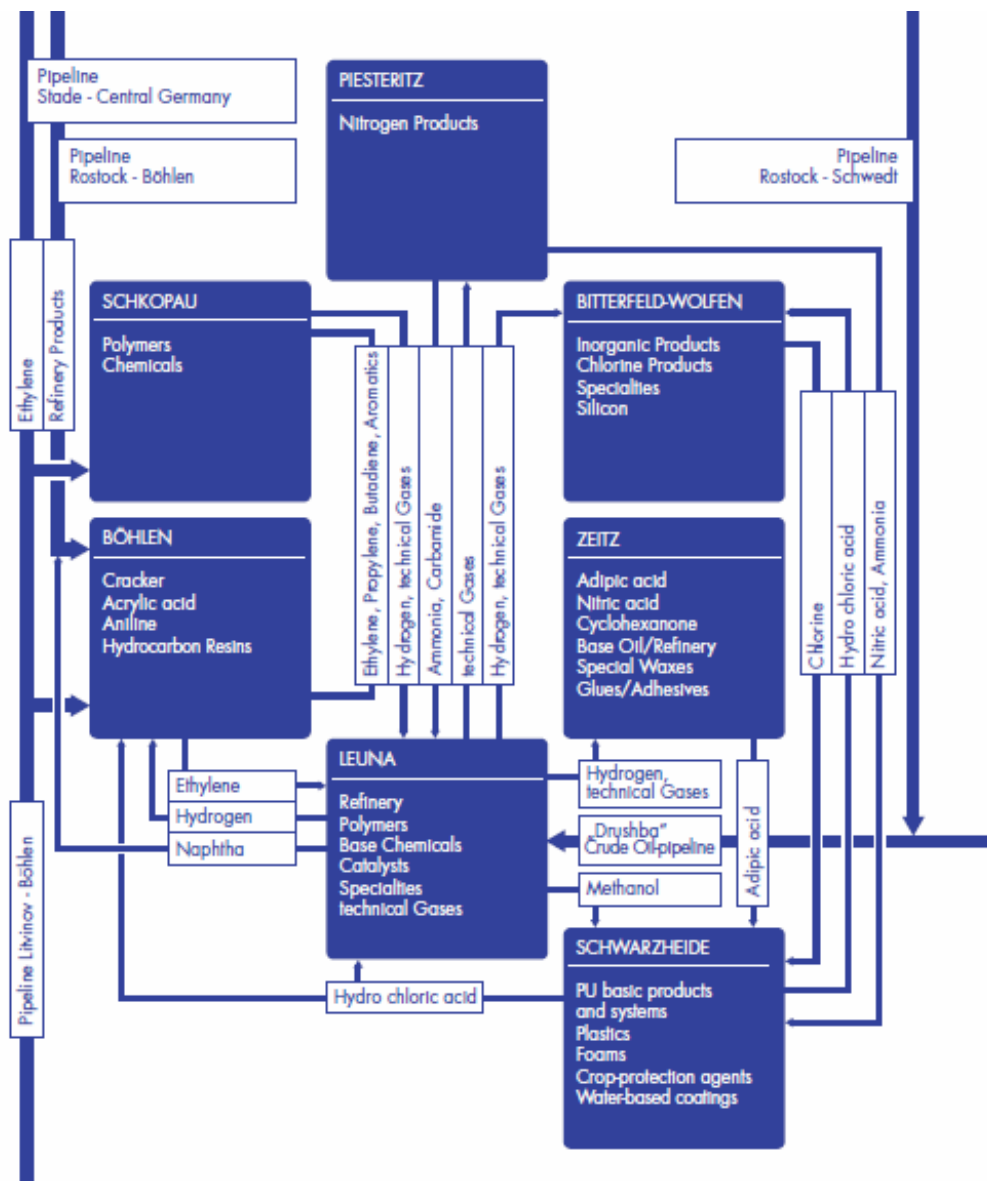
Pipeline
Stade - Central Germany

Pipeline
Rostock - Böhlen

PIESTERITZ

Nitrogen Products

Pipeline
Rostock - Schwedt

Ethylene

Refinery Products

SCHKOPAU

Polymers
Chemicals

Ethylene, Propylene, Butadiene, Aromatics

Hydrogen, technical Gases

Ammonia, Carbamide

technical Gases

Hydrogen, technical Gases

BITTERFELD-WOLFEN

Inorganic Products
Chlorine Products
Specialties
Silicon

Chlorine

Hydro chloric acid

Nitric acid, Ammonia

BÖHLEN

Cracker
Acrylic acid
Aniline
Hydrocarbon Resins

ZEITZ

Adipic acid
Nitric acid
Cyclohexanone
Base Oil/Refinery
Special Waxes
Glues/Adhesives

Ethylene

Hydrogen

Naphtha

LEUNA

Refinery
Polymers
Base Chemicals
Catalysts
Specialties
technical Gases

Hydrogen, technical Gases

„Drushba"
Crude Oil-pipeline

Methanol

Adipic acid

Pipeline Litvinov - Böhlen

SCHWARZHEIDE

Hydro chloric acid

PU basic products and systems
Plastics
Foams
Crop-protection agents
Water-based coatings